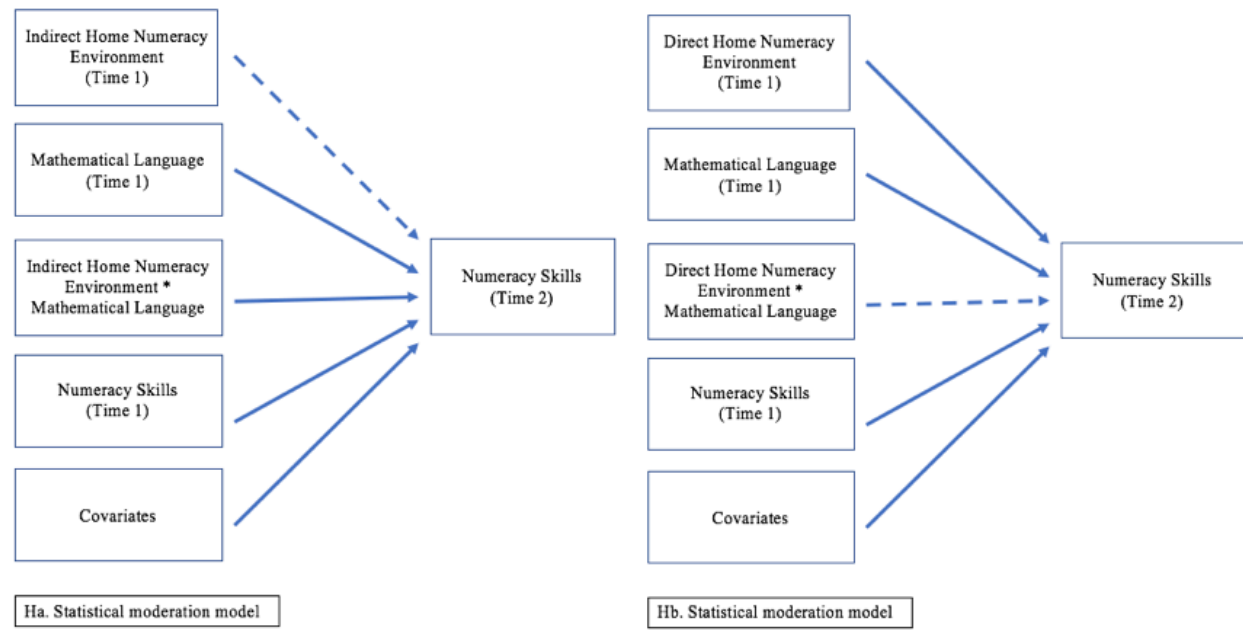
Indirect Home Numeracy Environment (Time 1)

Mathematical Language (Time 1)

Indirect Home Numeracy Environment * Mathematical Language

Numeracy Skills (Time 1)

Covariates

Numeracy Skills (Time 2)

Ha. Statistical moderation model

Direct Home Numeracy Environment (Time 1)

Mathematical Language (Time 1)

Direct Home Numeracy Environment * Mathematical Language

Numeracy Skills (Time 1)

Covariates

Numeracy Skills (Time 2)

Hb. Statistical moderation model